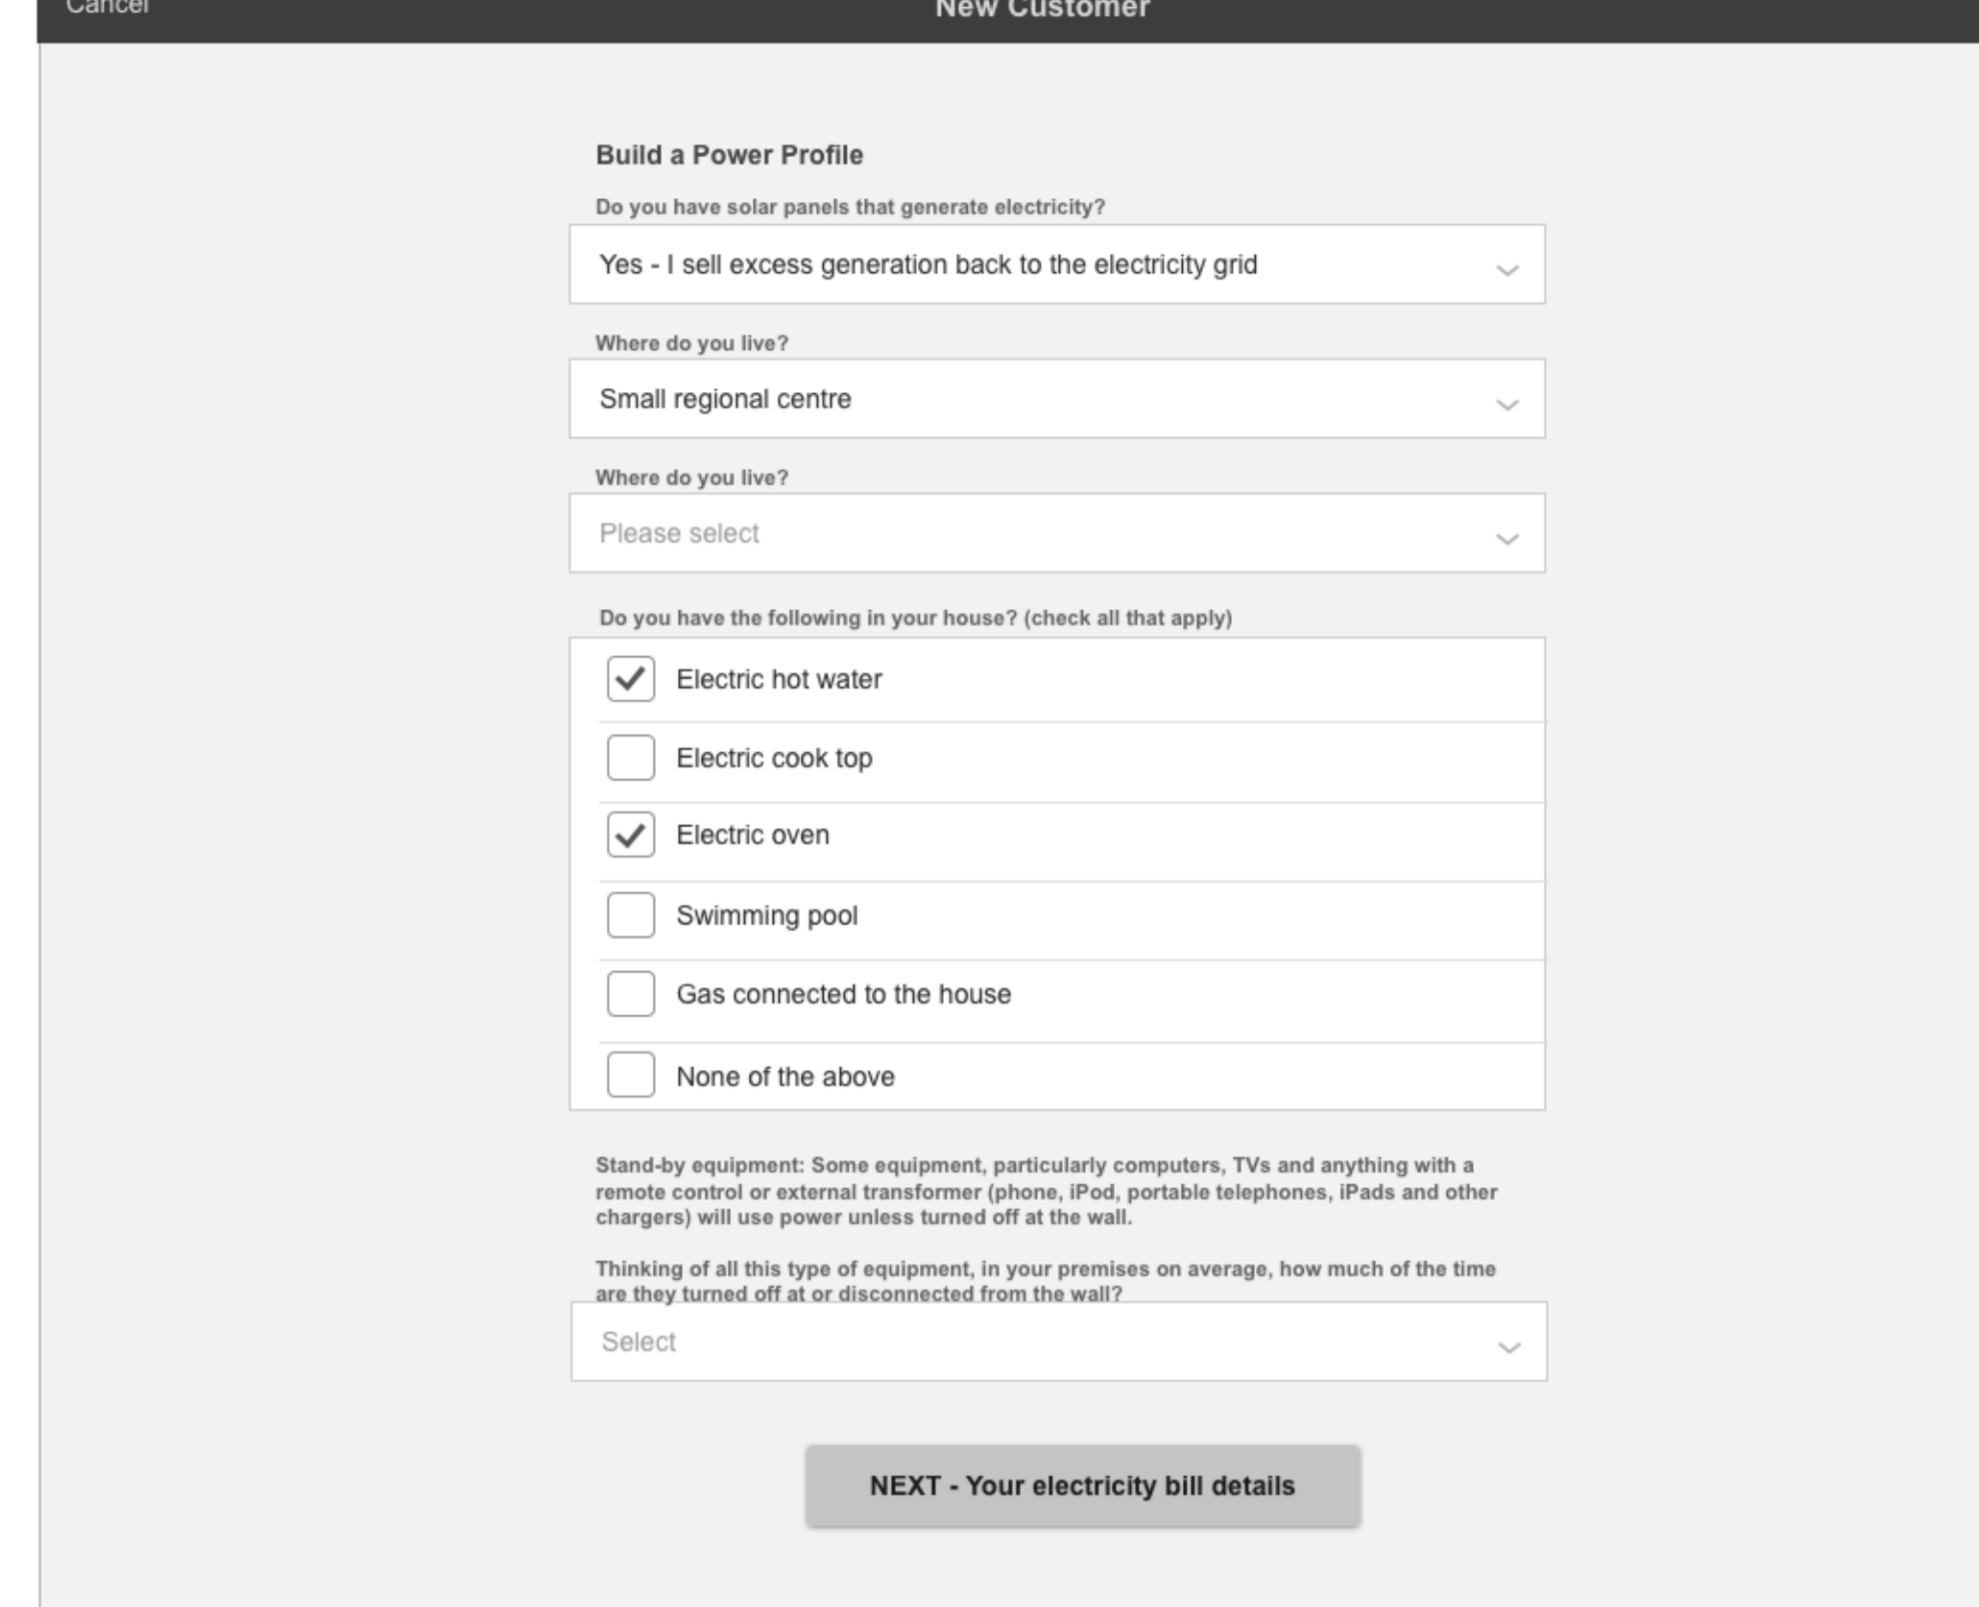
Cancel
New Customer

Build a Power Profile

Do you have solar panels that generate electricity?

Yes - I sell excess generation back to the electricity grid

Where do you live?

Small regional centre

Where do you live?

Please select

Do you have the following in your house? (check all that apply)

Electric hot water

Electric cook top

Electric oven

Swimming pool

Gas connected to the house

None of the above

Stand-by equipment: Some equipment, particularly computers, TVs and anything with a remote control or external transformer (phone, iPod, portable telephones, iPads and other chargers) will use power unless turned off at the wall.

Thinking of all this type of equipment, in your premises on average, how much of the time are they turned off at or disconnected from the wall?

Select

NEXT - Your electricity bill details